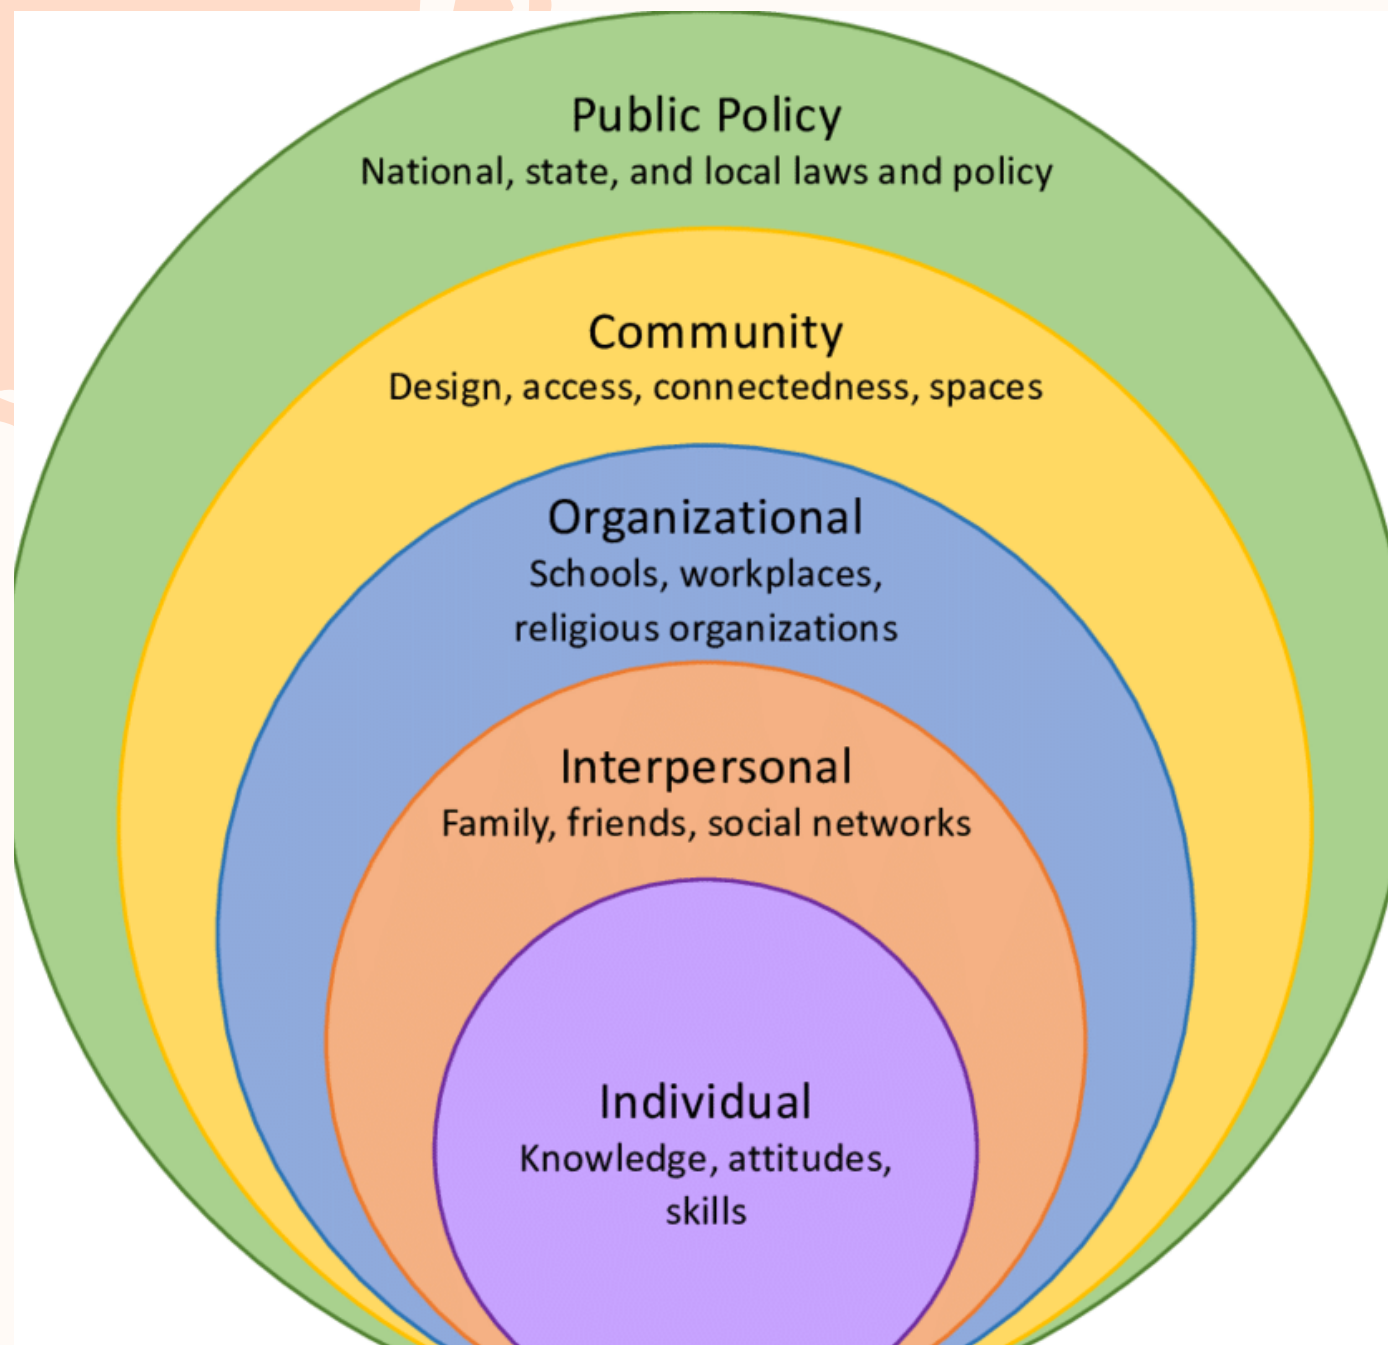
Public Policy
National, state, and local laws and policy

Community
Design, access, connectedness, spaces

Organizational
Schools, workplaces, religious organizations

Interpersonal
Family, friends, social networks

Individual
Knowledge, attitudes, skills